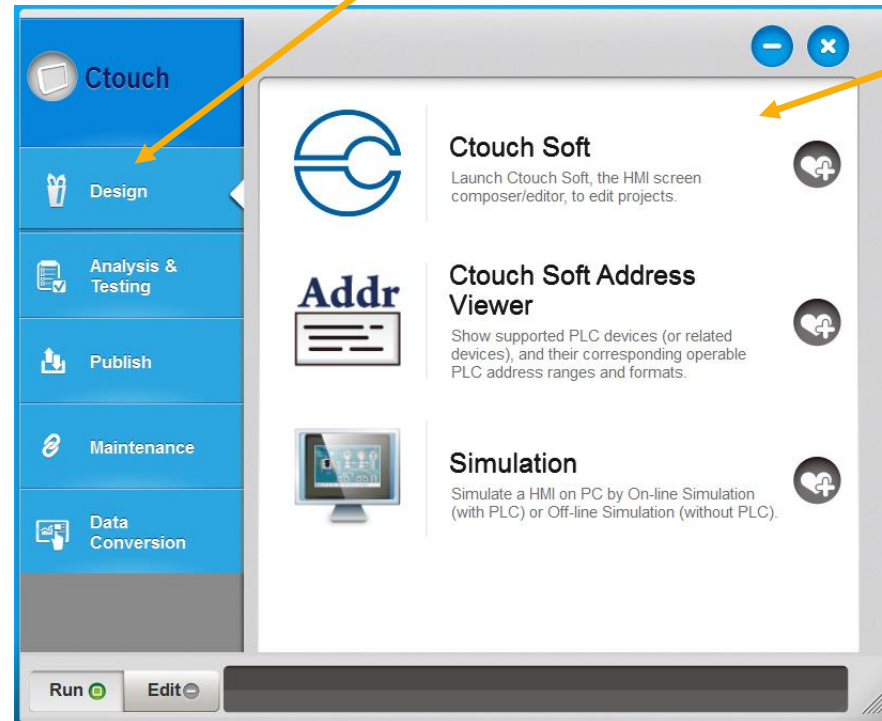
Ctouch

Design

Analysis & Testing

Publish

Maintenance

Data Conversion

Ctouch Soft
Launch Ctouch Soft, the HMI screen composer/editor, to edit projects.

Addr

Ctouch Soft Address Viewer
Show supported PLC devices (or related devices), and their corresponding operable PLC address ranges and formats.

Simulation
Simulate a HMI on PC by On-line Simulation (with PLC) or Off-line Simulation (without PLC).

Run

Edit